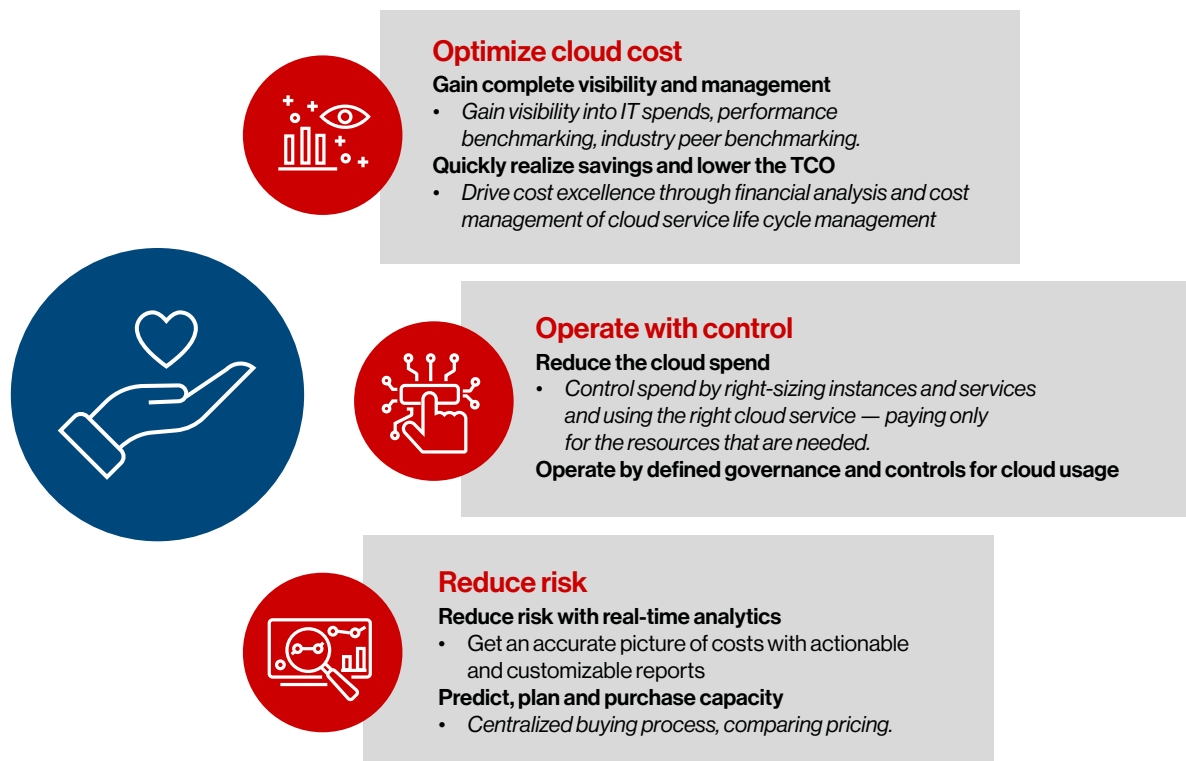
Optimize cloud cost

Gain complete visibility and management

• Gain visibility into IT spends, performance benchmarking, industry peer benchmarking.

Quickly realize savings and lower the TCO

• Drive cost excellence through financial analysis and cost management of cloud service life cycle management

Operate with control

Reduce the cloud spend

• Control spend by right-sizing instances and services and using the right cloud service — paying only for the resources that are needed.

Operate by defined governance and controls for cloud usage

Reduce risk

Reduce risk with real-time analytics

• Get an accurate picture of costs with actionable and customizable reports

Predict, plan and purchase capacity

• Centralized buying process, comparing pricing.